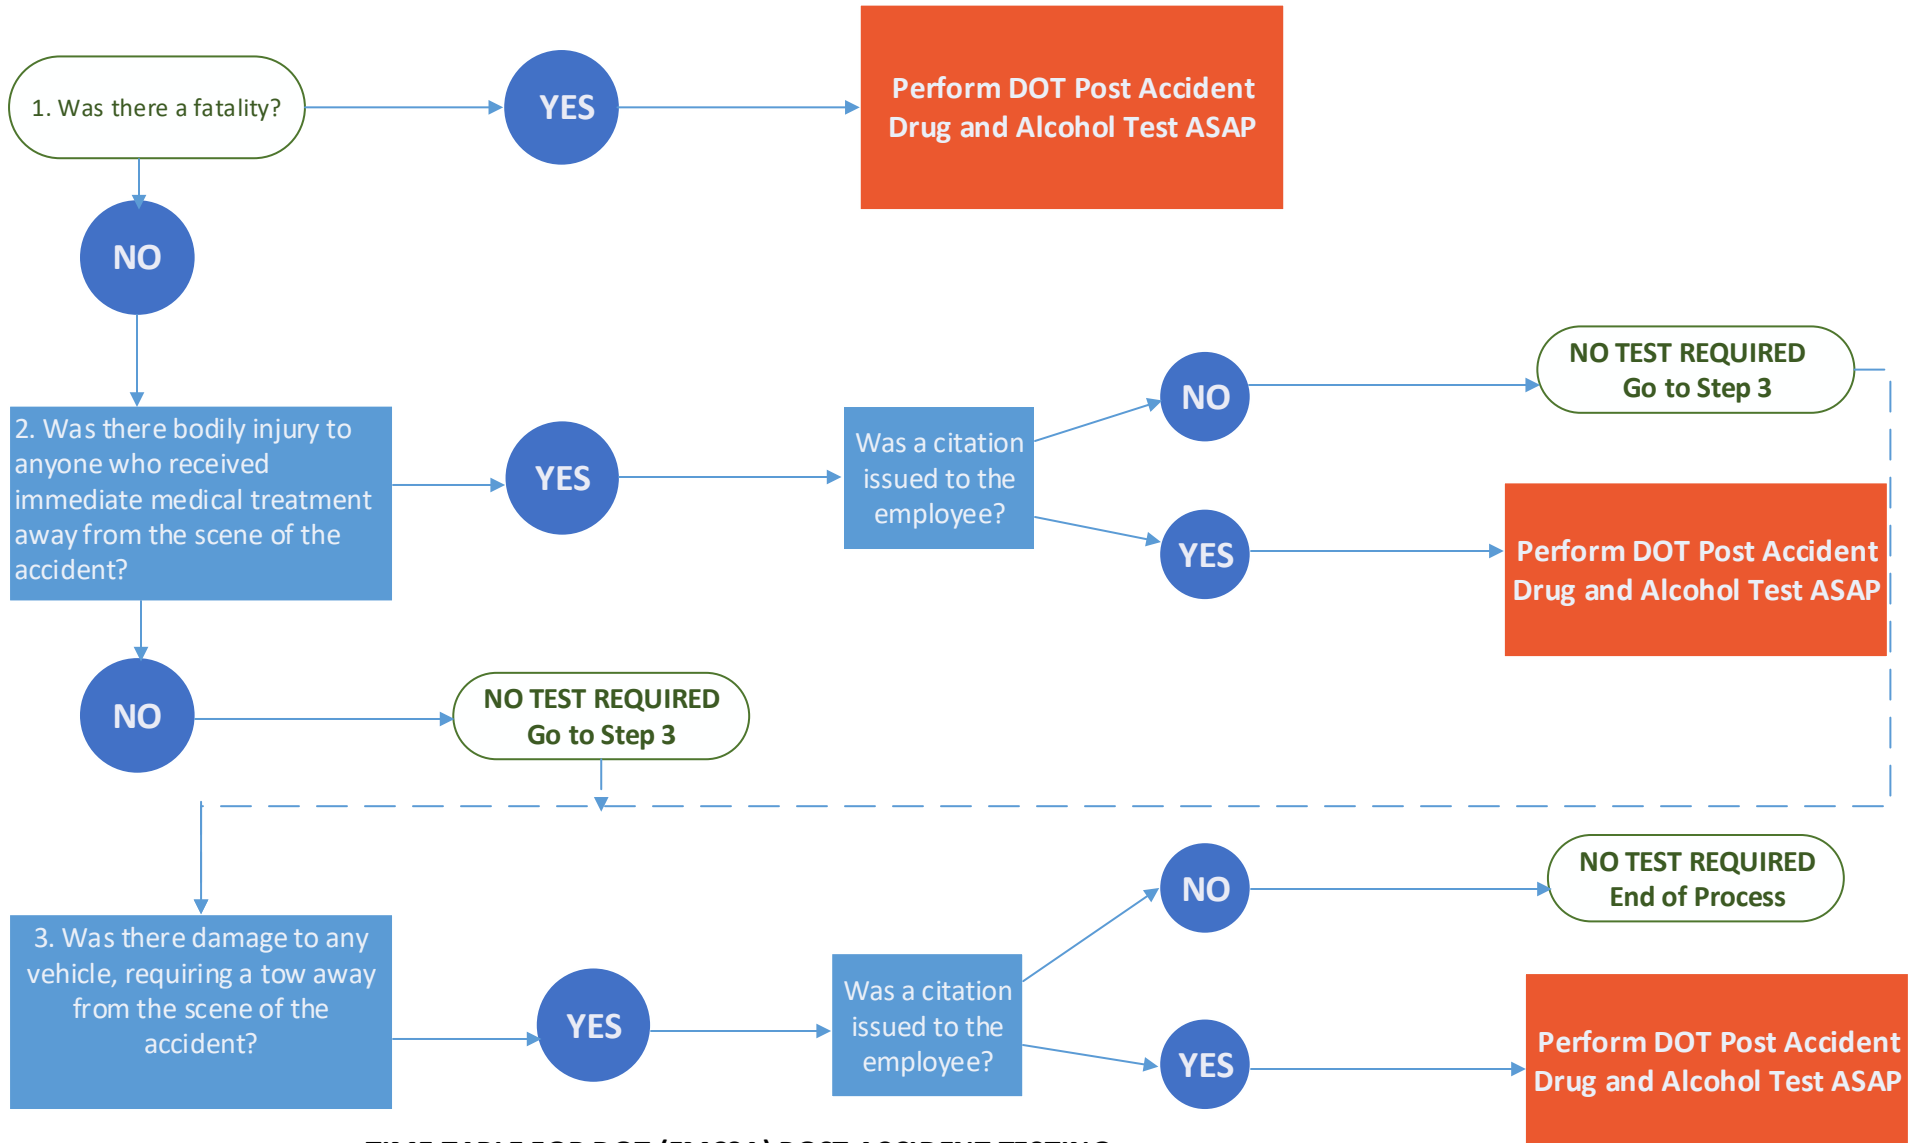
1. Was there a fatality?

YES

Perform DOT Post Accident Drug and Alcohol Test ASAP

NO

2. Was there bodily injury to anyone who received immediate medical treatment away from the scene of the accident?

YES

Was a citation issued to the employee?

NO

NO TEST REQUIRED
Go to Step 3

YES

Perform DOT Post Accident Drug and Alcohol Test ASAP

NO

NO TEST REQUIRED
Go to Step 3

3. Was there damage to any vehicle, requiring a tow away from the scene of the accident?

YES

Was a citation issued to the employee?

NO

NO TEST REQUIRED
End of Process

YES

Perform DOT Post Accident Drug and Alcohol Test ASAP

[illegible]